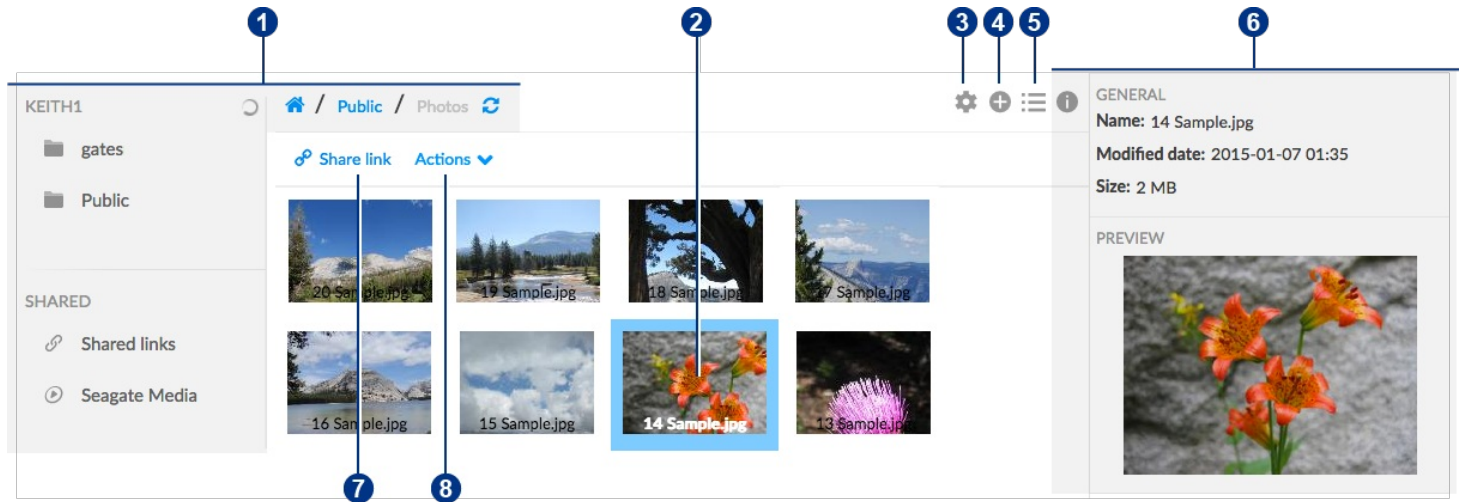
1 2 3 4 5 6

KEITH1

gates

Public

SHARED

Shared links

Seagate Media

/ Public / Photos

Share link Actions

20 Sample.jpg 19 Sample.jpg 18 Sample.jpg 17 Sample.jpg

16 Sample.jpg 15 Sample.jpg 14 Sample.jpg 13 Sample.jpg

GENERAL

Name: 14 Sample.jpg

Modified date: 2015-01-07 01:35

Size: 2 MB

PREVIEW

7 8